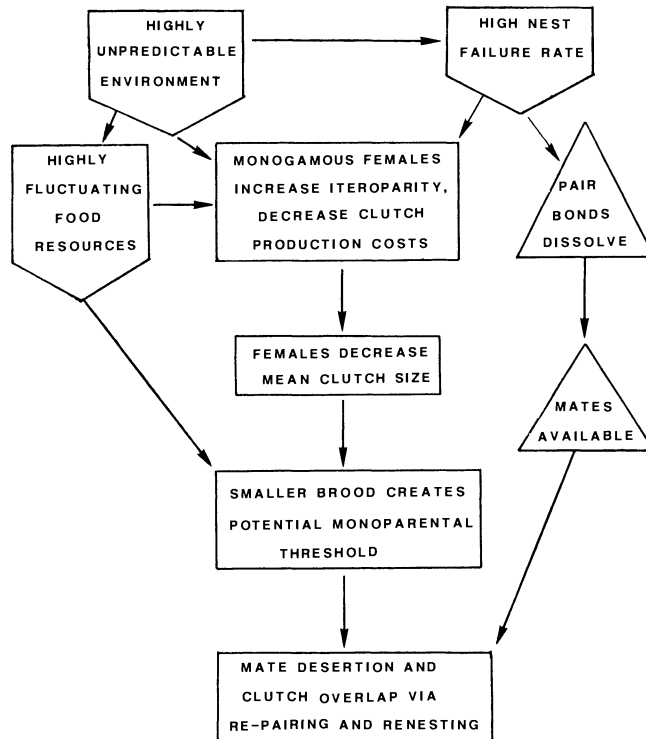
HIGHLY UNPREDICTABLE ENVIRONMENT

HIGH NEST FAILURE RATE

HIGHLY FLUCTUATING FOOD RESOURCES

MONOGAMOUS FEMALES INCREASE ITEROPARITY, DECREASE CLUTCH PRODUCTION COSTS

PAIR BONDS DISSOLVE

FEMALES DECREASE MEAN CLUTCH SIZE

MATES AVAILABLE

SMALLER BROOD CREATES POTENTIAL MONOPARENTAL THRESHOLD

MATE DESERTION AND CLUTCH OVERLAP VIA RE-PAIRING AND RENESTING